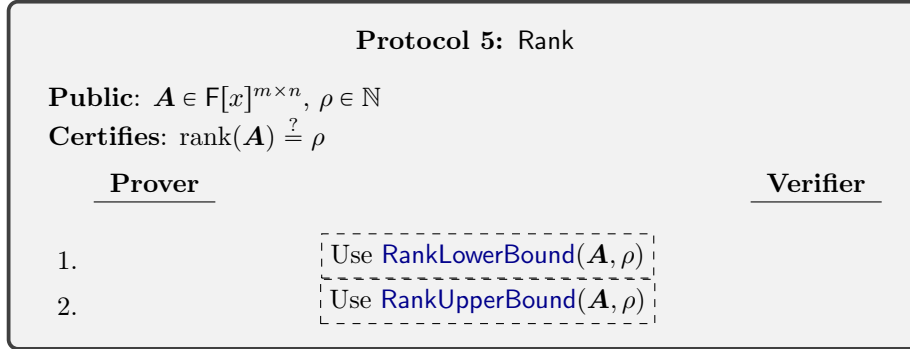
**Protocol 5:** Rank

**Public**: $\boldsymbol{A} \in \mathsf{F}[x]^{m \times n}$, $\rho \in \mathbb{N}$

**Certifies**: $\text{rank}(\boldsymbol{A}) \stackrel{?}{=} \rho$

| | Prover | | Verifier |
|---|---|---|---|
| 1. | | Use RankLowerBound$(\boldsymbol{A}, \rho)$ | |
| 2. | | Use RankUpperBound$(\boldsymbol{A}, \rho)$ | |